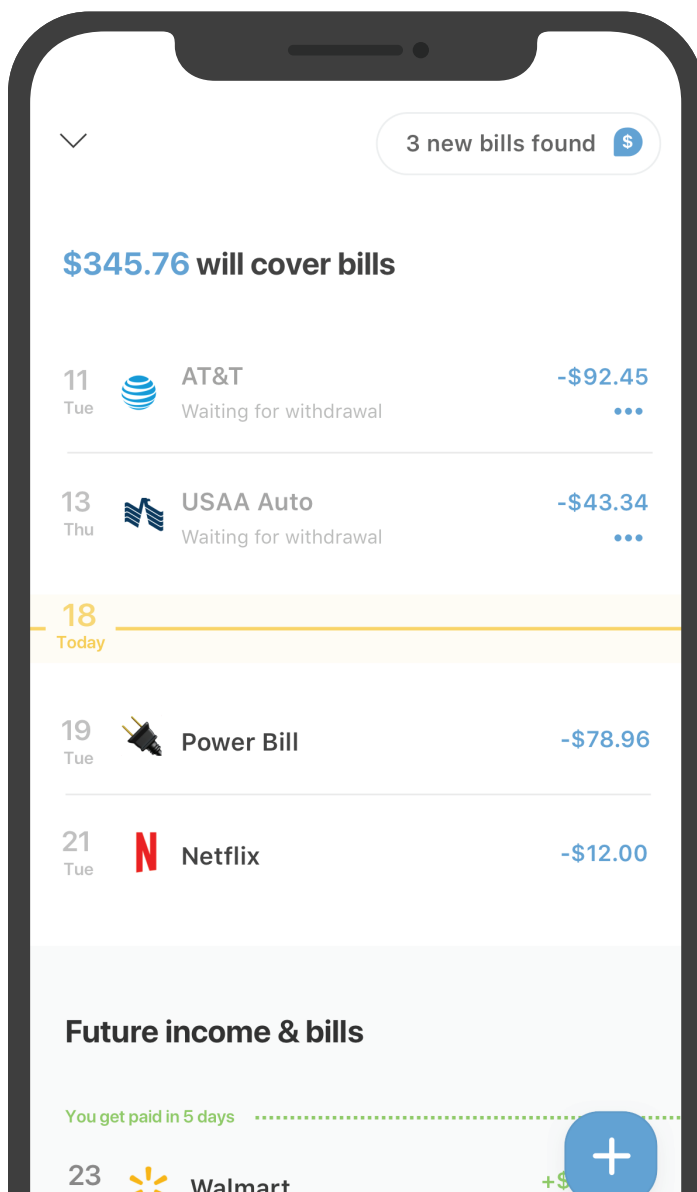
3 new bills found $

$345.76 will cover bills

11 Tue AT&T Waiting for withdrawal -$92.45

13 Thu USAA Auto Waiting for withdrawal -$43.34

18 Today

19 Tue Power Bill -$78.96

21 Tue Netflix -$12.00

Future income & bills

You get paid in 5 days

23 Walmart +$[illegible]